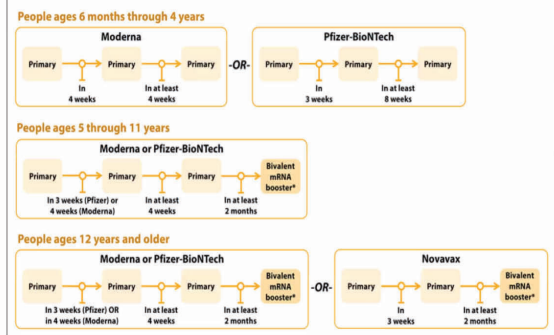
People ages 6 months through 4 years

Moderna

Primary
Primary
Primary
In 4 weeks
In at least 4 weeks

-OR-

Pfizer-BioNTech

Primary
Primary
Primary
In 3 weeks
In at least 8 weeks

People ages 5 through 11 years

Moderna or Pfizer-BioNTech

Primary
Primary
Primary
Bivalent mRNA booster*
In 3 weeks (Pfizer) or 4 weeks (Moderna)
In at least 4 weeks
In at least 2 months

People ages 12 years and older

Moderna or Pfizer-BioNTech

Primary
Primary
Primary
Bivalent mRNA booster*
In 3 weeks (Pfizer) OR in 4 weeks (Moderna)
In at least 4 weeks
In at least 2 months

-OR-

Novavax

Primary
Primary
Bivalent mRNA booster*
In 3 weeks
In at least 2 months